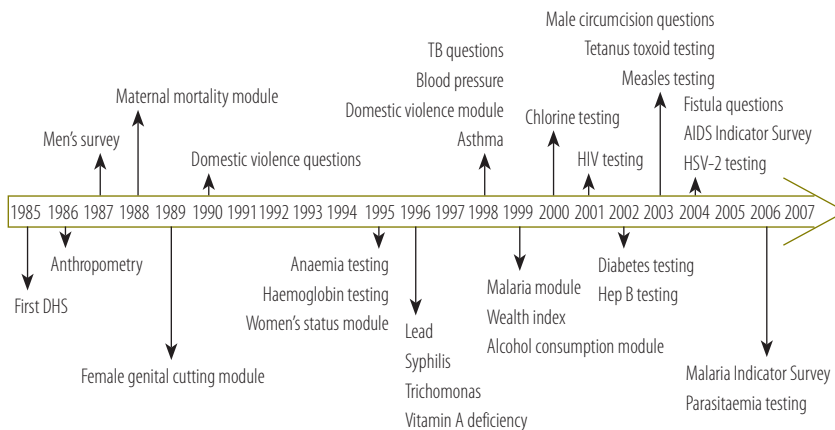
Male circumcision questions
Tetanus toxoid testing
Measles testing
Fistula questions
AIDS Indicator Survey
HSV-2 testing

TB questions
Blood pressure
Domestic violence module
Asthma

Chlorine testing

HIV testing

Maternal mortality module

Men's survey

Domestic violence questions

1985 1986 1987 1988 1989 1990 1991 1992 1993 1994 1995 1996 1997 1998 1999 2000 2001 2002 2003 2004 2005 2006 2007

Anthropometry

First DHS

Female genital cutting module

Anaemia testing
Haemoglobin testing
Women's status module

Lead
Syphilis
Trichomonas
Vitamin A deficiency

Malaria module
Wealth index
Alcohol consumption module

Diabetes testing
Hep B testing

Malaria Indicator Survey
Parasitaemia testing